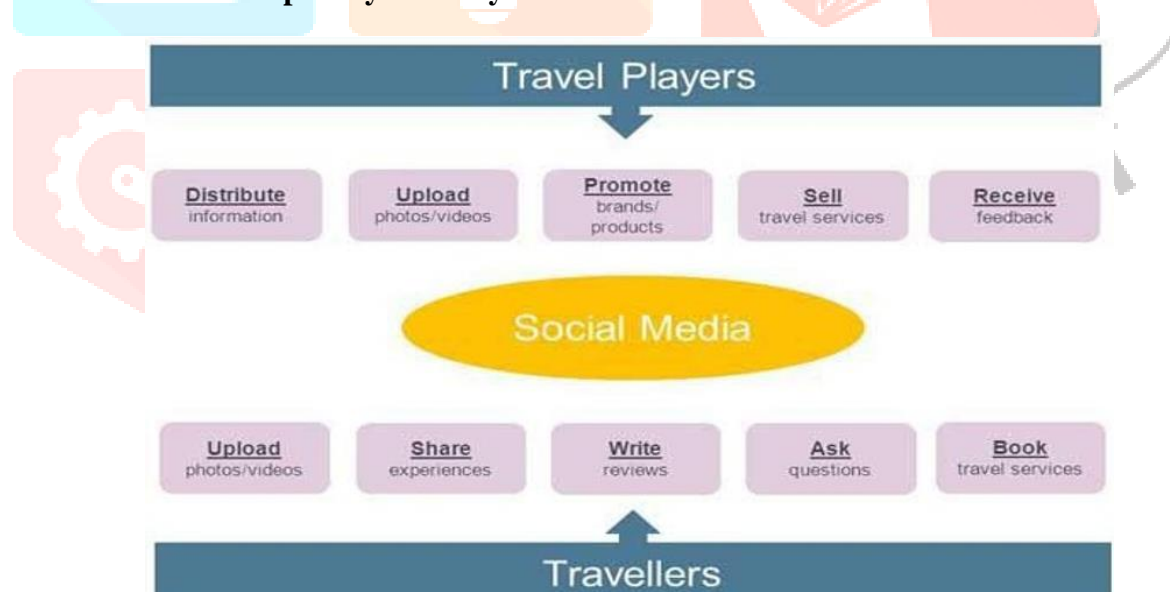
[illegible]

Travel Players

Distribute
information

Upload
photos/videos

Promote
brands/
products

Sell
travel services

Receive
feedback

Social Media

Upload
photos/videos

Share
experiences

Write
reviews

Ask
questions

Book
travel services

Travellers